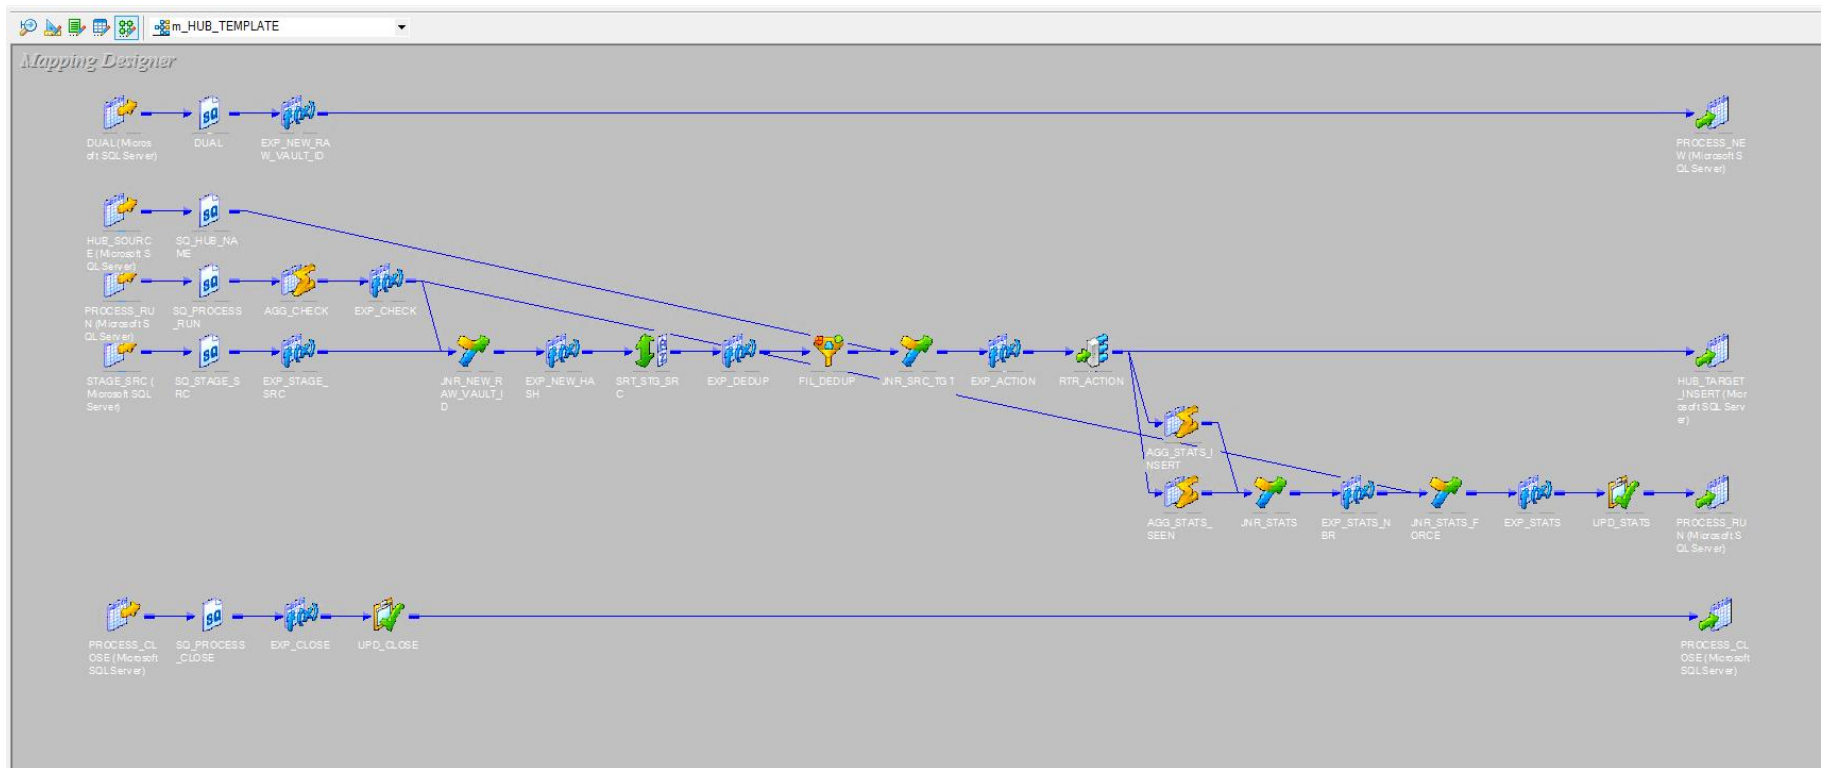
m_HUB_TEMPLATE

Mapping Designer

DUAL(Microsoft SQL Server)
DUAL
EXP_NEW_RAW_VAULT_ID
PROCESS_NEW (Microsoft SQL Server)

HUB_SOURCE (Microsoft SQL Server)
SQ_HUB_NAME

PROCESS_RUN (Microsoft SQL Server)
SQ_PROCESS_RUN
AGG_CHECK
EXP_CHECK

STAGE_SRC ( Microsoft SQL Server)
SQ_STAGE_SRC
EXP_STAGE_SRC
JNR_NEW_RAW_VAULT_ID
EXP_NEW_HASH
SRT_STG_SRC
EXP_DEDUP
FIL_DEDUP
JNR_SRC_TGT
EXP_ACTION
RTR_ACTION
HUB_TARGET_INSERT (Microsoft SQL Server)

AGG_STATS_INSERT

AGG_STATS_SEEN
JNR_STATS
EXP_STATS_NBR
JNR_STATS_FORCE
EXP_STATS
UPD_STATS
PROCESS_RUN (Microsoft SQL Server)

PROCESS_CLOSE (Microsoft SQLServer)
SQ_PROCESS_CLOSE
EXP_CLOSE
UPD_CLOSE
PROCESS_CLOSE (Microsoft SQLServer)